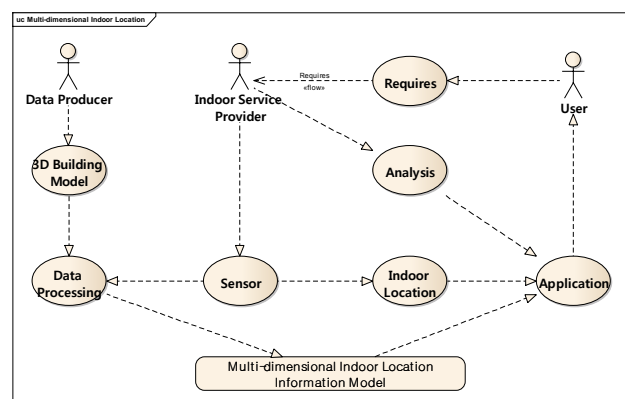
uc Multi-dimensional Indoor Location

Data Producer

Indoor Service Provider

Requires «flow»

Requires

User

3D Building Model

Analysis

Data Processing

Sensor

Indoor Location

Application

Multi-dimensional Indoor Location Information Model